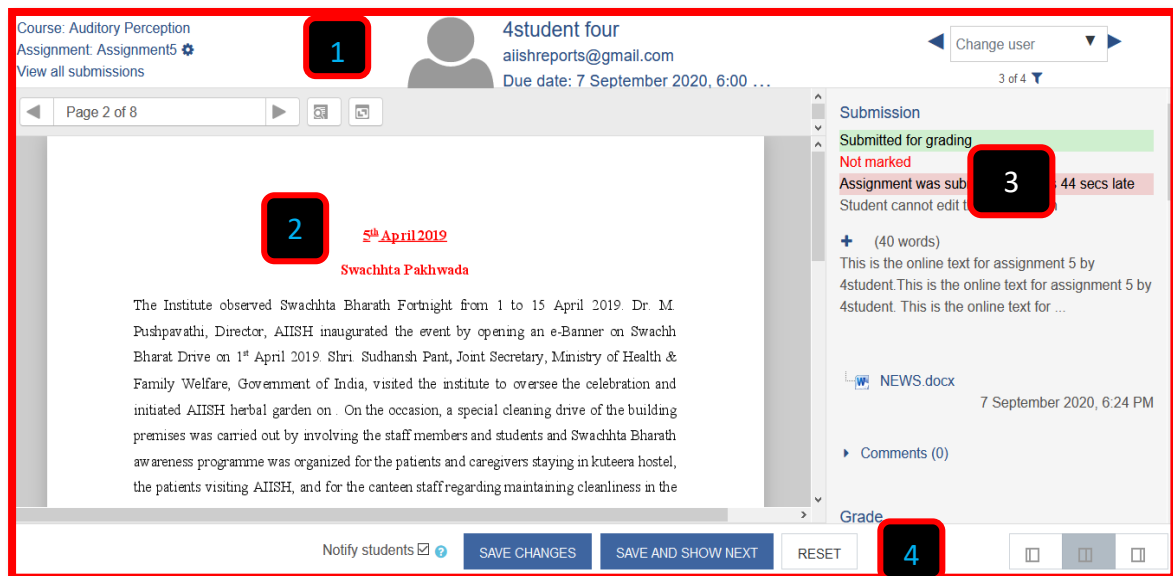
Course: Auditory Perception
Assignment: Assignment5
View all submissions

1

4student four
aiishreports@gmail.com
Due date: 7 September 2020, 6:00 …

Change user
3 of 4

Page 2 of 8

2

$5^{th}$ April 2019

Swachhta Pakhwada

The Institute observed Swachhta Bharath Fortnight from 1 to 15 April 2019. Dr. M. Pushpavathi, Director, AIISH inaugurated the event by opening an e-Banner on Swachh Bharat Drive on $1^{st}$ April 2019. Shri. Sudhansh Pant, Joint Secretary, Ministry of Health & Family Welfare, Government of India, visited the institute to oversee the celebration and initiated AIISH herbal garden on . On the occasion, a special cleaning drive of the building premises was carried out by involving the staff members and students and Swachhta Bharath awareness programme was organized for the patients and caregivers staying in kuteera hostel, the patients visiting AIISH, and for the canteen staff regarding maintaining cleanliness in the

Submission
Submitted for grading
Not marked
Assignment was sub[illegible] 44 secs late
Student cannot edit t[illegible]

3

(40 words)
This is the online text for assignment 5 by 4student.This is the online text for assignment 5 by 4student. This is the online text for ...

NEWS.docx
7 September 2020, 6:24 PM

Comments (0)

Grade

Notify students
SAVE CHANGES
SAVE AND SHOW NEXT
RESET

4